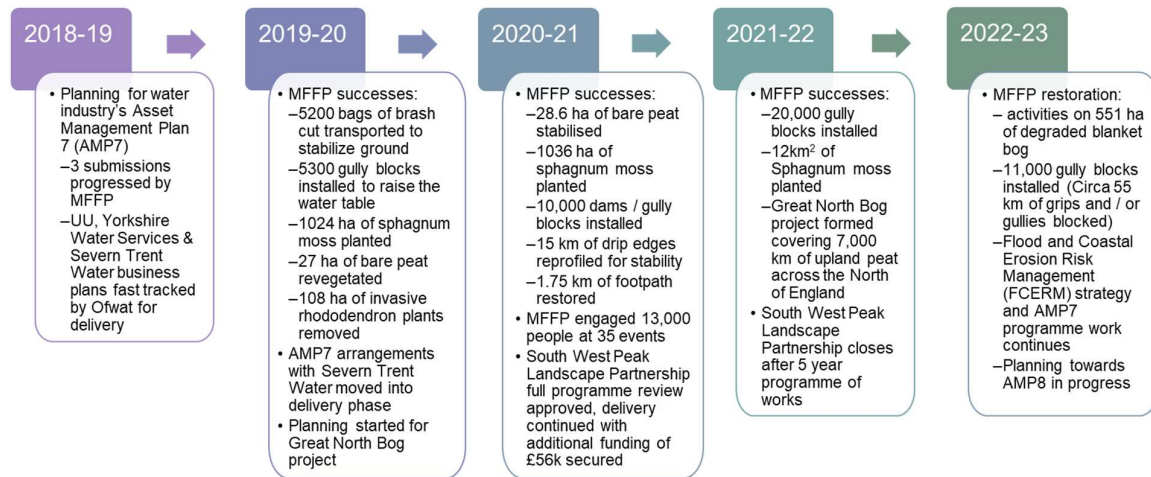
2018-19

• Planning for water industry's Asset Management Plan 7 (AMP7)
–3 submissions progressed by MFFP
–UU, Yorkshire Water Services & Severn Trent Water business plans fast tracked by Ofwat for delivery

2019-20

• MFFP successes:
–5200 bags of brash cut transported to stabilize ground
–5300 gully blocks installed to raise the water table
–1024 ha of sphagnum moss planted
–27 ha of bare peat revegetated
–108 ha of invasive rhododendron plants removed
• AMP7 arrangements with Severn Trent Water moved into delivery phase
• Planning started for Great North Bog project

2020-21

• MFFP successes:
–28.6 ha of bare peat stabilised
–1036 ha of sphagnum moss planted
–10,000 dams / gully blocks installed
–15 km of drip edges reprofiled for stability
–1.75 km of footpath restored
• MFFP engaged 13,000 people at 35 events
• South West Peak Landscape Partnership full programme review approved, delivery continued with additional funding of £56k secured

2021-22

• MFFP successes:
–20,000 gully blocks installed
–12km$^2$ of Sphagnum moss planted
–Great North Bog project formed covering 7,000 km of upland peat across the North of England
• South West Peak Landscape Partnership closes after 5 year programme of works

2022-23

• MFFP restoration:
– activities on 551 ha of degraded blanket bog
–11,000 gully blocks installed (Circa 55 km of grips and / or gullies blocked)
–Flood and Coastal Erosion Risk Management (FCERM) strategy and AMP7 programme work continues
–Planning towards AMP8 in progress